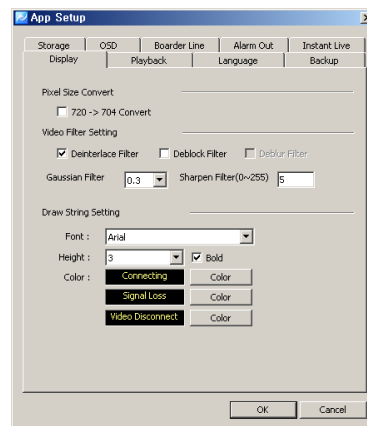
App Setup

Storage | OSD | Boarder Line | Alarm Out | Instant Live
Display | Playback | Language | Backup

Pixel Size Convert

720 -> 704 Convert

Video Filter Setting

Deinterlace Filter
Deblock Filter
Deblur Filter

Gaussian Filter 0.3
Sharpen Filter(0~255) 5

Draw String Setting

Font : Arial

Height : 3
Bold

Color :
Connecting
Color
Signal Loss
Color
Video Disconnect
Color

OK
Cancel